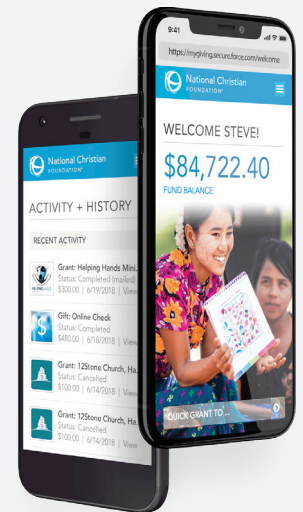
9:41

https://mygiving.secure.force.com/welcome

National Christian FOUNDATION®

WELCOME STEVE!

$84,722.40

FUND BALANCE

QUICK GRANT TO ...

National Christian FOUNDATION®

ACTIVITY + HISTORY

RECENT ACTIVITY

Grant: Helping Hands Mini...
Status: Completed (mailed)
$300.00 | 6/19/2018 | View

Gift: Online Check
Status: Completed
$480.00 | 6/18/2018 | View

Grant: 12Stone Church, Ha...
Status: Cancelled
$100.00 | 6/19/2018 | View

Grant: 12Stone Church, Ha...
Status: Cancelled
$100.00 | 6/14/2018 | View